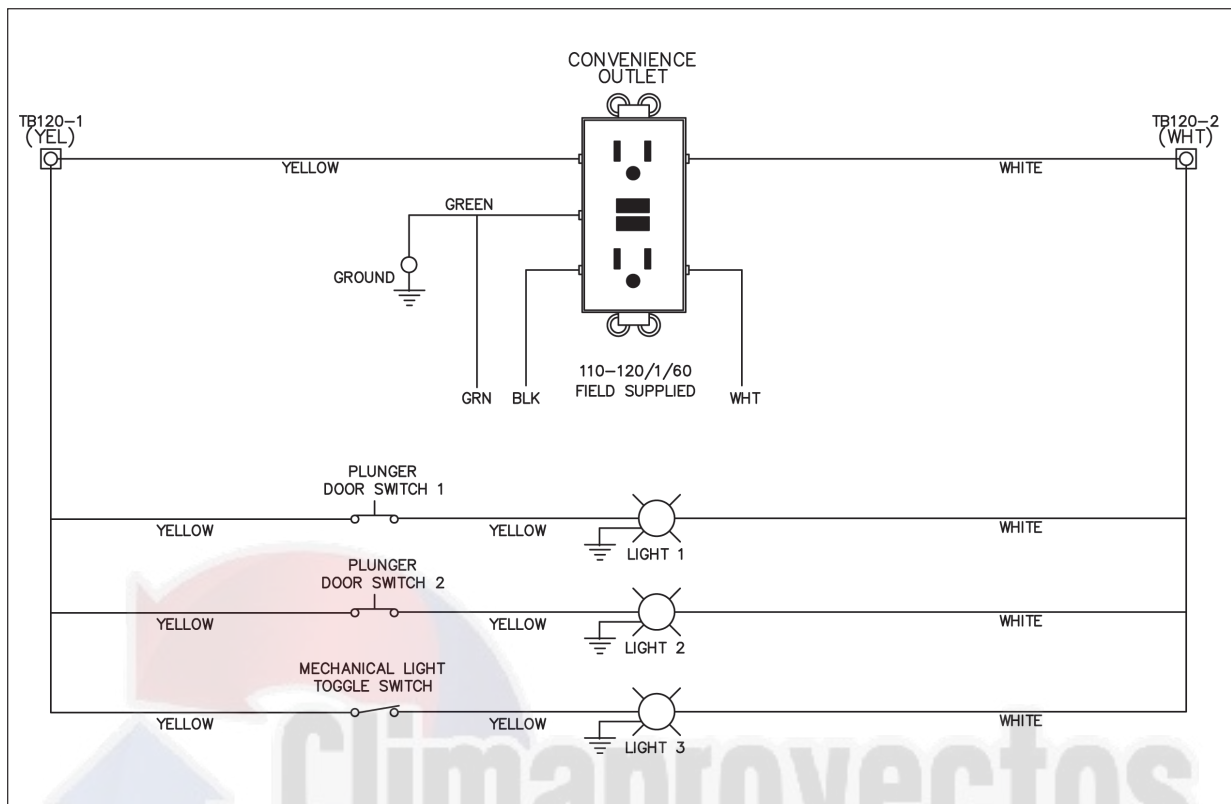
CONVENIENCE OUTLET

TB120–1 (YEL)

TB120–2 (WHT)

YELLOW

WHITE

GREEN

GROUND

110–120/1/60 FIELD SUPPLIED

GRN BLK

WHT

PLUNGER DOOR SWITCH 1

YELLOW

YELLOW

WHITE

LIGHT 1

PLUNGER DOOR SWITCH 2

YELLOW

YELLOW

WHITE

LIGHT 2

MECHANICAL LIGHT TOGGLE SWITCH

YELLOW

YELLOW

WHITE

LIGHT 3

Climaproyectos